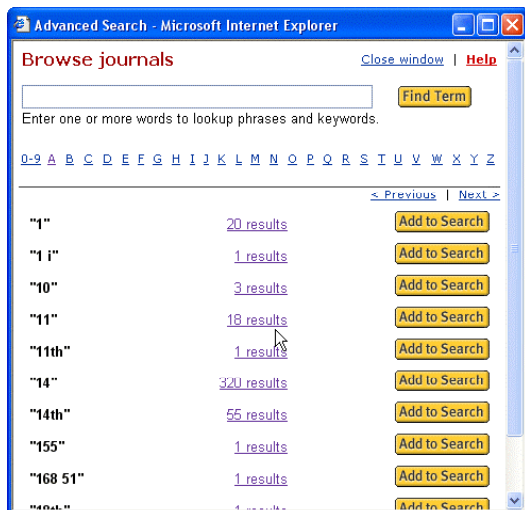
Advanced Search - Microsoft Internet Explorer

Browse journals

Close window | Help

Find Term

Enter one or more words to lookup phrases and keywords.

0-9 A B C D E F G H I J K L M N O P Q R S T U V W X Y Z

< Previous | Next >

| | | |
|---|---|---|
| "1" | 20 results | Add to Search |
| "1 i" | 1 results | Add to Search |
| "10" | 3 results | Add to Search |
| "11" | 18 results | Add to Search |
| "11th" | 1 results | Add to Search |
| "14" | 320 results | Add to Search |
| "14th" | 55 results | Add to Search |
| "155" | 1 results | Add to Search |
| "168 51" | 1 results | Add to Search |
| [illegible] | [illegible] | Add to Search |